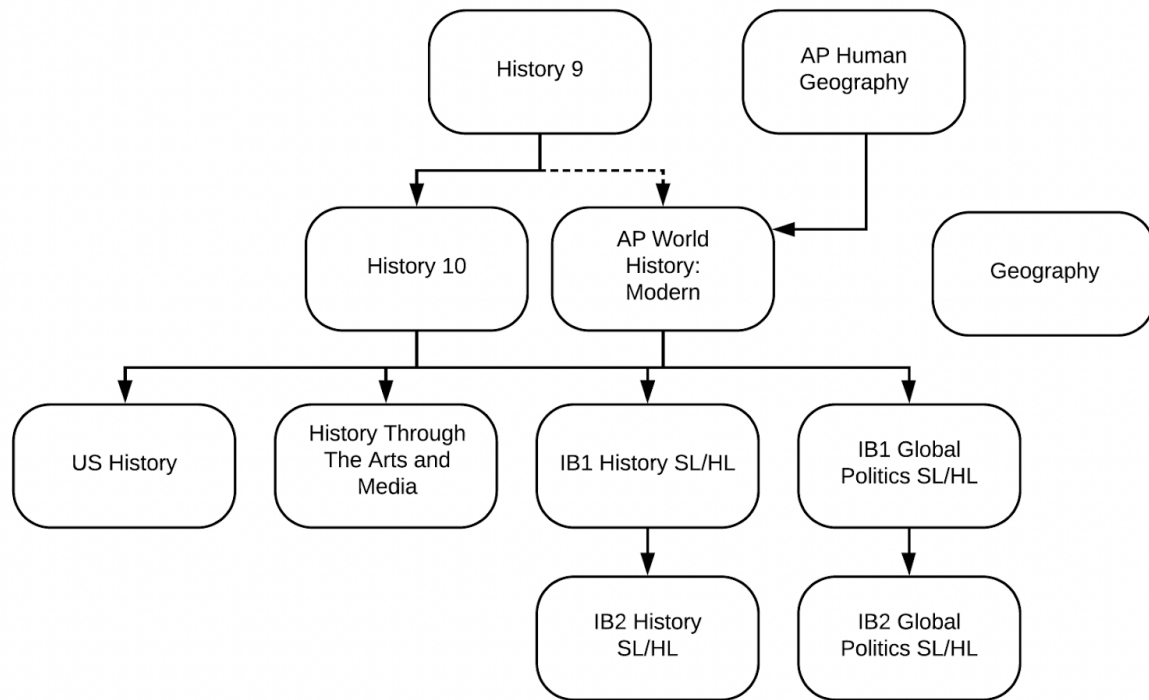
History 9

AP Human Geography

History 10

AP World History: Modern

Geography

US History

History Through The Arts and Media

IB1 History SL/HL

IB1 Global Politics SL/HL

IB2 History SL/HL

IB2 Global Politics SL/HL